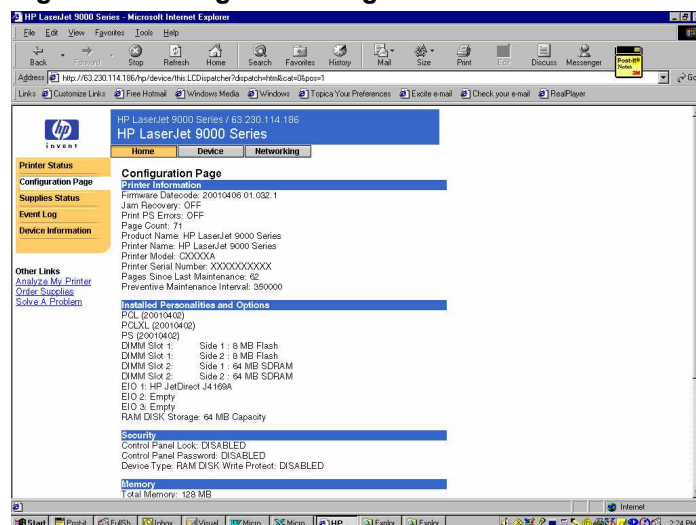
HP LaserJet 9000 Series - Microsoft Internet Explorer

File Edit View Favorites Tools Help

Back Forward Stop Refresh Home Search Favorites History Mail Size Print Edit Discuss Messenger

Post-it Notes

Address http://63.230.114.186/hp/device/this.LCDispatcher?dispatch=html&cat=0&pos=1

Links Customize Links Free Hotmail Windows Media Windows Topica Your Preferences Excite e-mail Check your e-mail RealPlayer

invent

HP LaserJet 9000 Series / 63.230.114.186
HP LaserJet 9000 Series

Home Device Networking

Printer Status
Configuration Page
Supplies Status
Event Log
Device Information

Other Links
Analyze My Printer
Order Supplies
Solve A Problem

Configuration Page

Printer Information
Firmware Datecode: 20010406 01.032.1
Jam Recovery: OFF
Print PS Errors: OFF
Page Count: 71
Product Name: HP LaserJet 9000 Series
Printer Name: HP LaserJet 9000 Series
Printer Model: CXXXXA
Printer Serial Number: XXXXXXXXXX
Pages Since Last Maintenance: 62
Preventive Maintenance Interval: 350000

Installed Personalities and Options
PCL (20010402)
PCLXL (20010402)
PS (20010402)
DIMM Slot 1: Side 1 : 8 MB Flash
DIMM Slot 1: Side 2 : 8 MB Flash
DIMM Slot 2: Side 1 : 64 MB SDRAM
DIMM Slot 2: Side 2 : 64 MB SDRAM
EIO 1: HP JetDirect J4169A
EIO 2: Empty
EIO 3: Empty
RAM DISK Storage: 64 MB Capacity

Security
Control Panel Lock: DISABLED
Control Panel Password: DISABLED
Device Type: RAM DISK Write Protect: DISABLED

Memory
Total Memory: 128 MB

Internet

Start Post-it FullSh Inbox Visual Micro Micro HP Explor Explor 2:24 PM